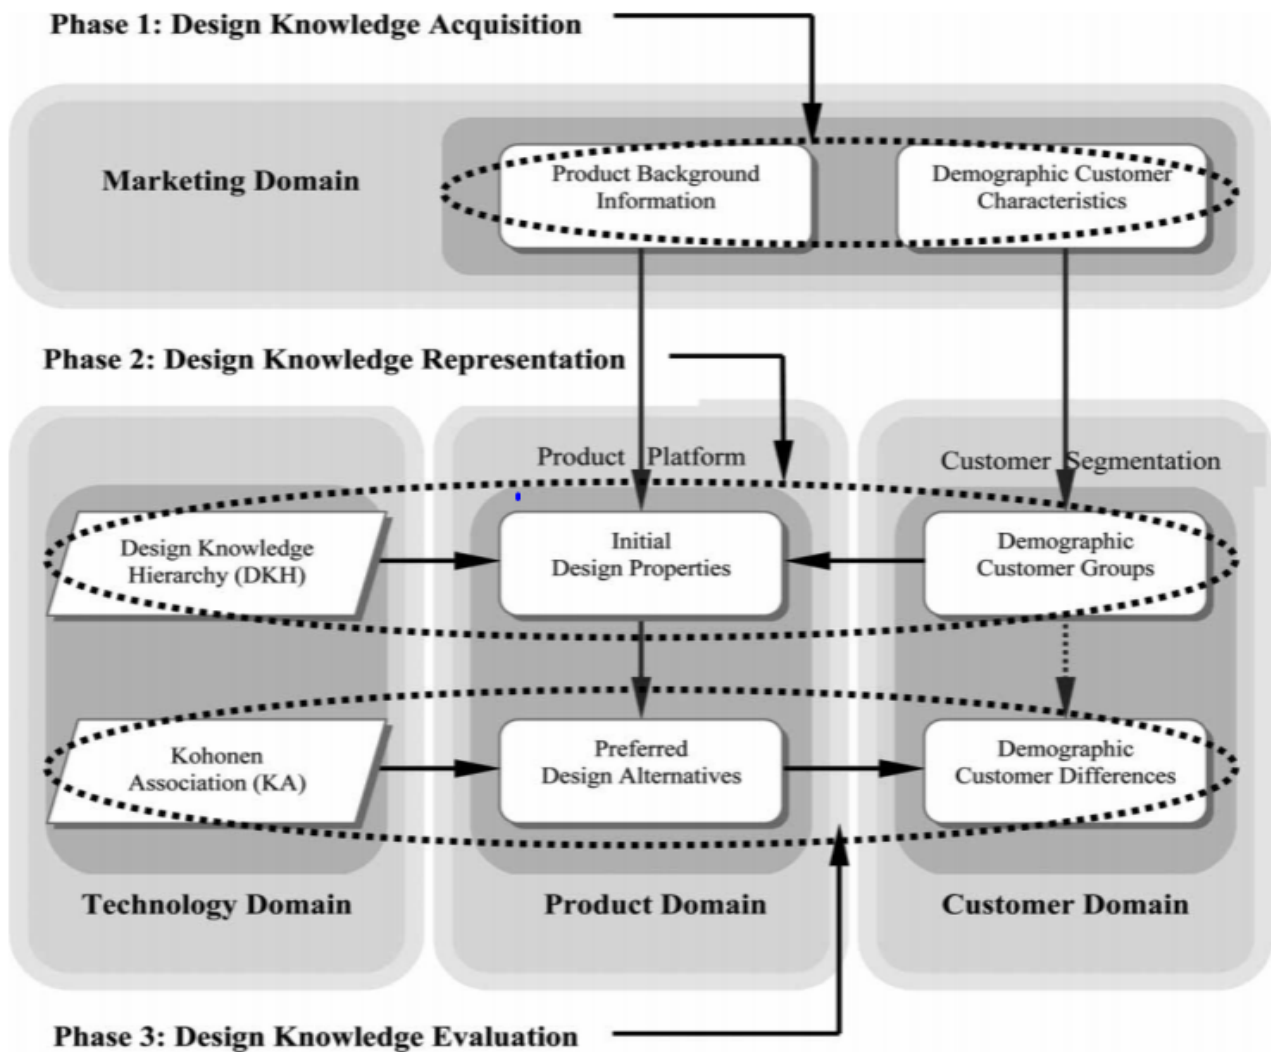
Phase 1: Design Knowledge Acquisition

Marketing Domain

Product Background Information

Demographic Customer Characteristics

Phase 2: Design Knowledge Representation

Product Platform

Customer Segmentation

Design Knowledge Hierarchy (DKH)

Initial Design Properties

Demographic Customer Groups

Kohonen Association (KA)

Preferred Design Alternatives

Demographic Customer Differences

Technology Domain

Product Domain

Customer Domain

Phase 3: Design Knowledge Evaluation